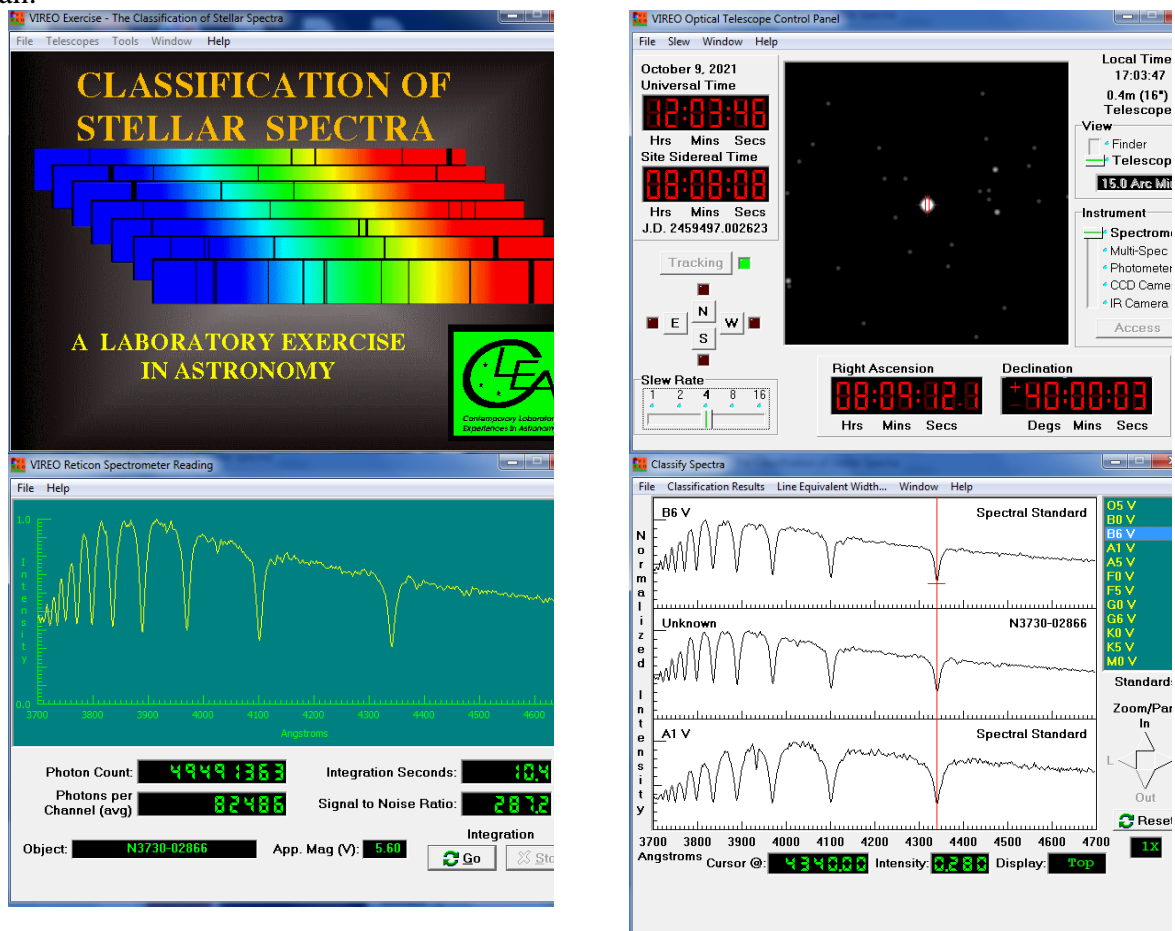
VIREO Exercise - The Classification of Stellar Spectra

File Telescopes Tools Window Help

CLASSIFICATION OF STELLAR SPECTRA

A LABORATORY EXERCISE IN ASTRONOMY

Contemporary Laborator Experiences in Astronom

VIREO Reticon Spectrometer Reading

File Help

1.0

Intensity

0.0

3700 3800 3900 4000 4100 4200 4300 4400 4500 4600

Angstroms

Photon Count: 49491363

Integration Seconds: 10.4

Photons per Channel (avg) 82486

Signal to Noise Ratio: 287.2

Integration

Object: N3730-02866

App. Mag (V): 5.60

Go

Sto

VIREO Optical Telescope Control Panel

File Slew Window Help

October 9, 2021

Universal Time

12:03:46

Hrs Mins Secs

Site Sidereal Time

08:08:08

Hrs Mins Secs

J.D. 2459497.002623

Tracking

N

E W

S

Slew Rate

1 2 4 8 16

Local Time

17:03:47

0.4m (16") Telescope

View

Finder

Telescop

15.0 Arc Mi

Instrument

Spectrome

Multi-Spec

Photometer

CCD Came

IR Camera

Access

Right Ascension

08:09:12.1

Hrs Mins Secs

Declination

+48:00:03

Degs Mins Secs

Classify Spectra

File Classification Results Line Equivalent Width... Window Help

B6 V

Spectral Standard

Unknown

N3730-02866

A1 V

Spectral Standard

Normalized Intensity

3700 3800 3900 4000 4100 4200 4300 4400 4500 4600 4700

Angstroms

Cursor @: 4340.00

Intensity: 0.280

Display: Top

O5 V
B0 V
B6 V
A1 V
A5 V
F0 V
F5 V
G0 V
G6 V
K0 V
K5 V
M0 V

Standards

Zoom/Pan

In

L

Out

Reset

1X